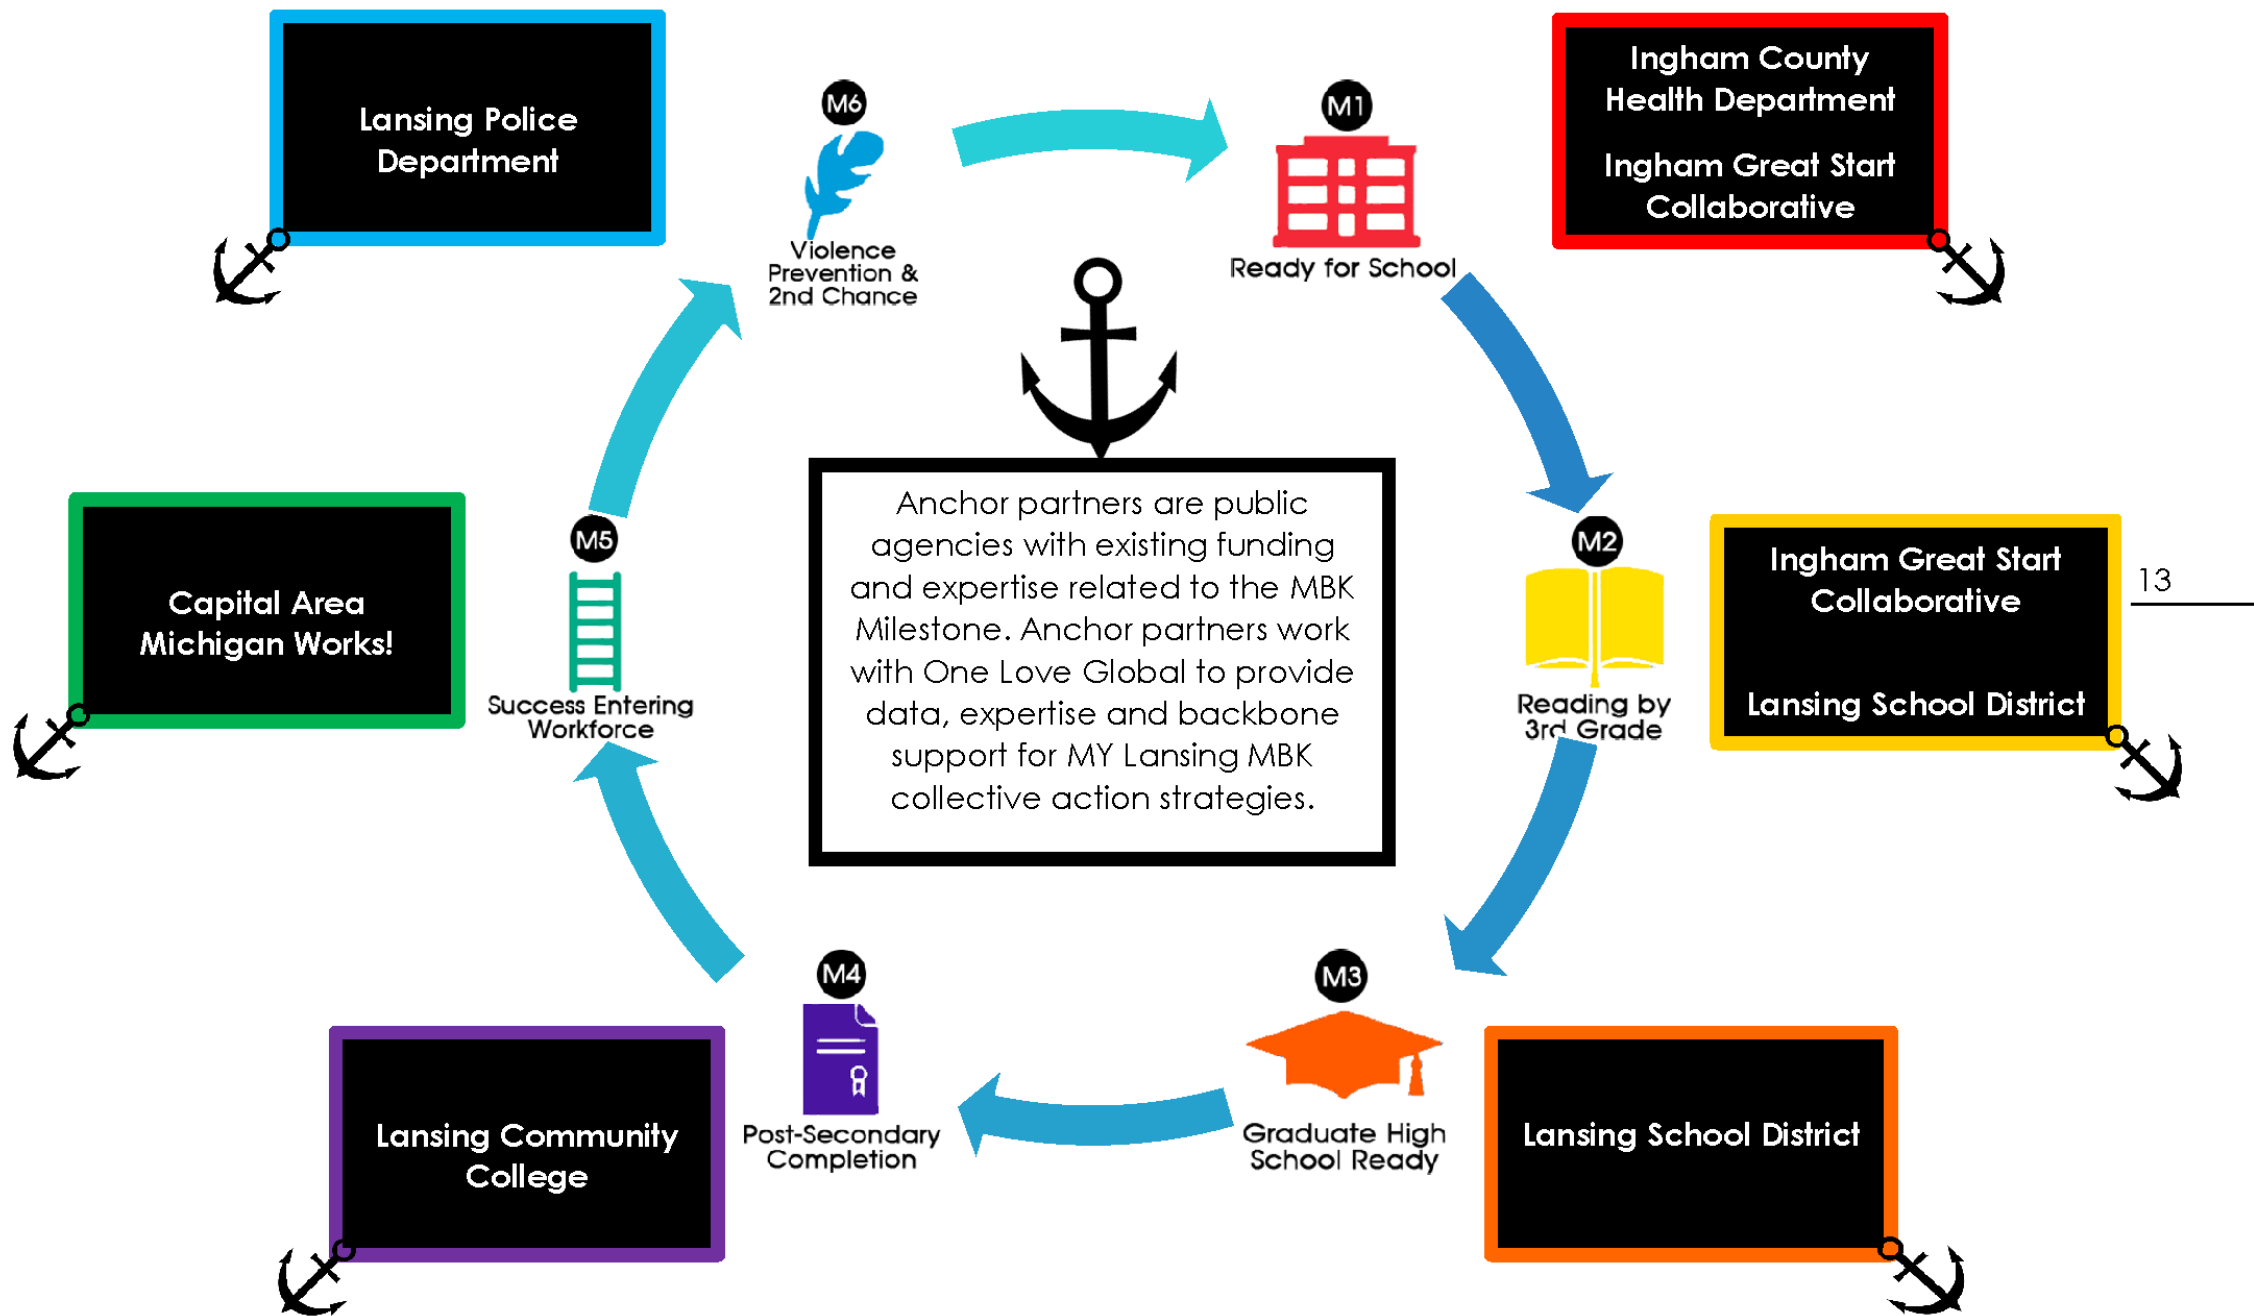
Lansing Police Department

M6

Violence Prevention & 2nd Chance

M1

Ready for School

Ingham County Health Department

Ingham Great Start Collaborative

Anchor partners are public agencies with existing funding and expertise related to the MBK Milestone. Anchor partners work with One Love Global to provide data, expertise and backbone support for MY Lansing MBK collective action strategies.

Capital Area Michigan Works!

M5

Success Entering Workforce

M2

Reading by 3rd Grade

Ingham Great Start Collaborative

Lansing School District

13

M4

Post-Secondary Completion

M3

Graduate High School Ready

Lansing Community College

Lansing School District